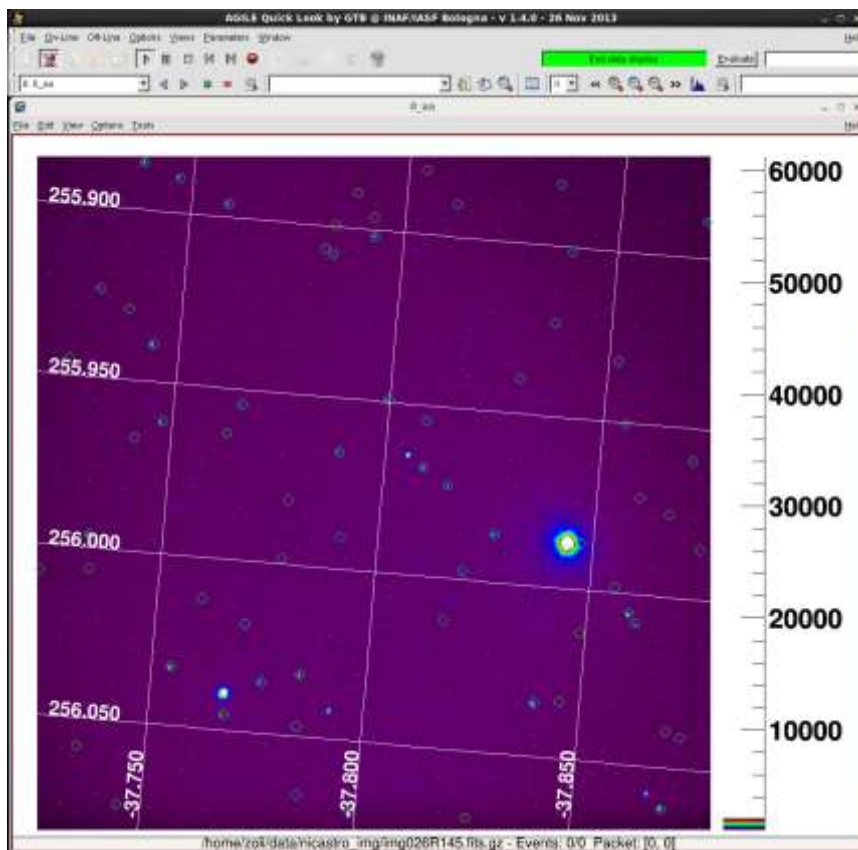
AGILE Quick Look by GTB @ INAF/IASF Bologna - v 1.4.0 - 26 Nov 2013

File On-Line Off-Line Options Views Parameters Window

End data display

Evaluate

R_aa

File Edit View Options Tools

255.900

255.950

256.000

256.050

-37.750

-37.800

-37.850

60000

50000

40000

30000

20000

10000

/home/zoli/data/nicastro_img/img026R145.fits.gz - Events: 0/0 Packet: [0, 0]